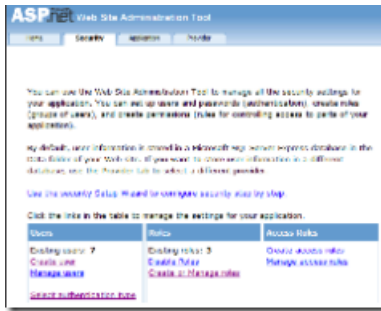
ASP.net Web Site Administration Tool

Home | Security | Application | Provider

You can use the Web Site Administration Tool to manage all the security settings for your application. You can set up users and passwords (authentication), create roles (groups of users), and create permissions (rules for controlling access to parts of your application).

By default, user information is stored in a Microsoft SQL Server Express database in the Data folder of your Web site. If you want to store user information in a different database, use the Provider tab to select a different provider.

Use the security Setup Wizard to configure security step by step.

Click the links in the table to manage the settings for your application.

| Users | Roles | Access Rules |
|---|---|---|
| Existing users: 7<br>Create user<br>Manage users<br><br>Select authentication type | Existing roles: 3<br>Disable Roles<br>Create or Manage roles | Create access rules<br>Manage access rules |